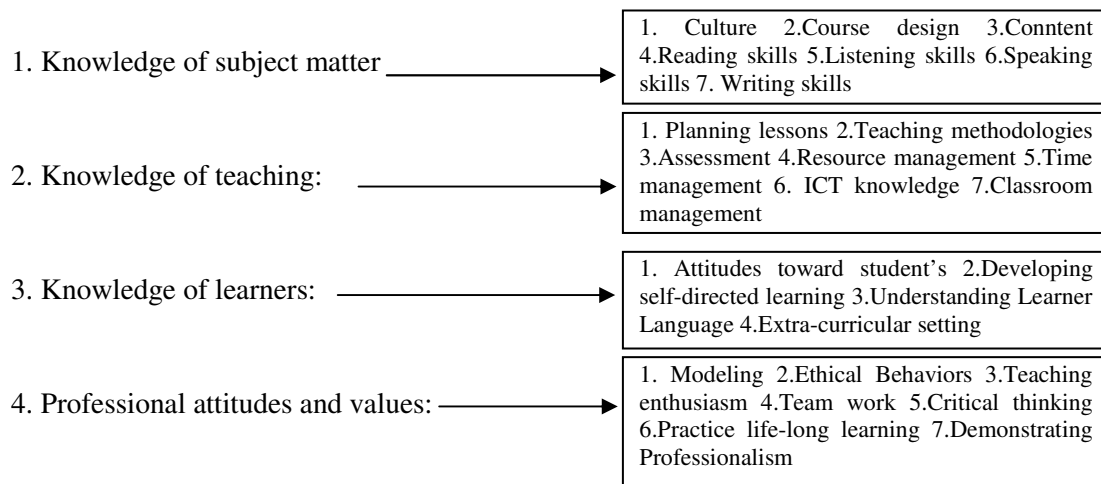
1. Knowledge of subject matter

1. Culture 2.Course design 3.Conntent 4.Reading skills 5.Listening skills 6.Speaking skills 7. Writing skills

2. Knowledge of teaching:

1. Planning lessons 2.Teaching methodologies 3.Assessment 4.Resource management 5.Time management 6. ICT knowledge 7.Classroom management

3. Knowledge of learners:

1. Attitudes toward student's 2.Developing self-directed learning 3.Understanding Learner Language 4.Extra-curricular setting

4. Professional attitudes and values:

1. Modeling 2.Ethical Behaviors 3.Teaching enthusiasm 4.Team work 5.Critical thinking 6.Practice life-long learning 7.Demonstrating Professionalism